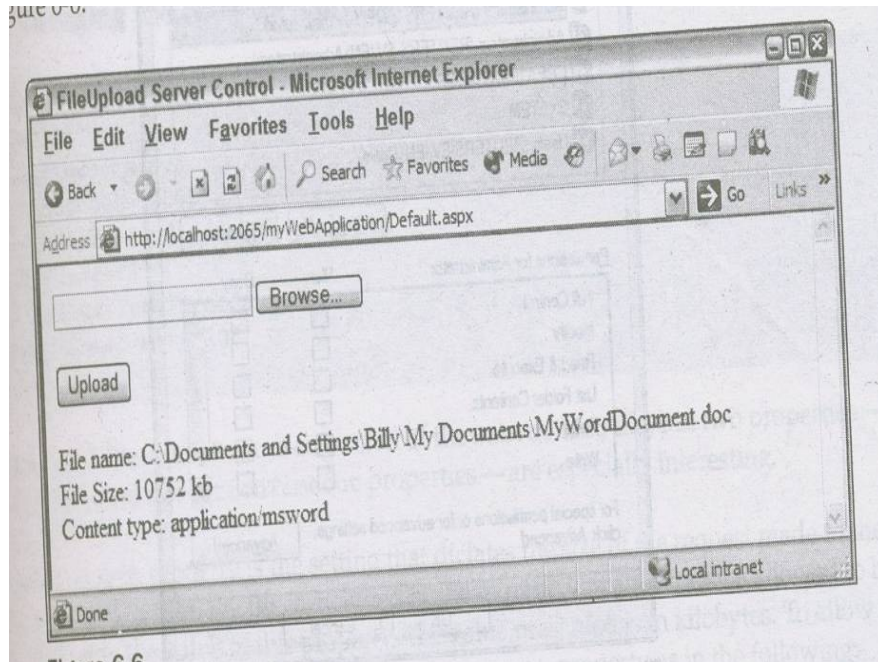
gure 6-6.

FileUpload Server Control - Microsoft Internet Explorer

File Edit View Favorites Tools Help

Back Search Favorites Media Go Links »

Address http://localhost:2065/myWebApplication/Default.aspx

Browse...

Upload

File name: C:\Documents and Settings\Billy\My Documents\MyWordDocument.doc
File Size: 10752 kb
Content type: application/msword

Local intranet

Done

Figure 6-6